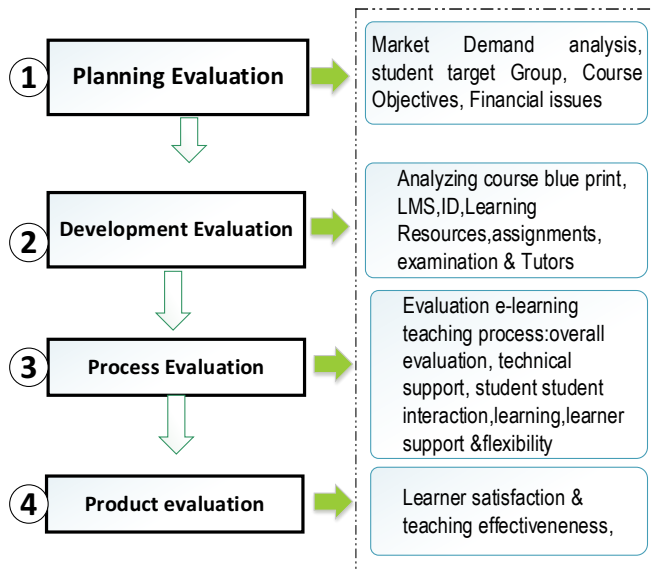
1 Planning Evaluation

Market Demand analysis, student target Group, Course Objectives, Financial issues

2 Development Evaluation

Analyzing course blue print, LMS,ID,Learning Resources,assignments, examination & Tutors

3 Process Evaluation

Evaluation e-learning teaching process:overall evaluation, technical support, student student interaction,learning,learner support &flexibility

4 Product evaluation

Learner satisfaction & teaching effectiveneness,